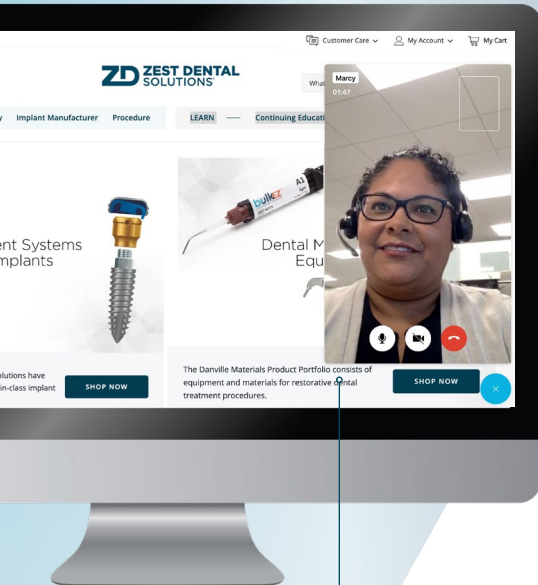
Customer Care My Account My Cart

ZD ZEST DENTAL SOLUTIONS

Wha

y Implant Manufacturer Procedure

LEARN Continuing Educati

Marcy
01:47

ent Systems
mplants

Dental M
Equ

bulk

olutions have
in-class implant

SHOP NOW

The Danville Materials Product Portfolio consists of equipment and materials for restorative dental treatment procedures.

SHOP NOW